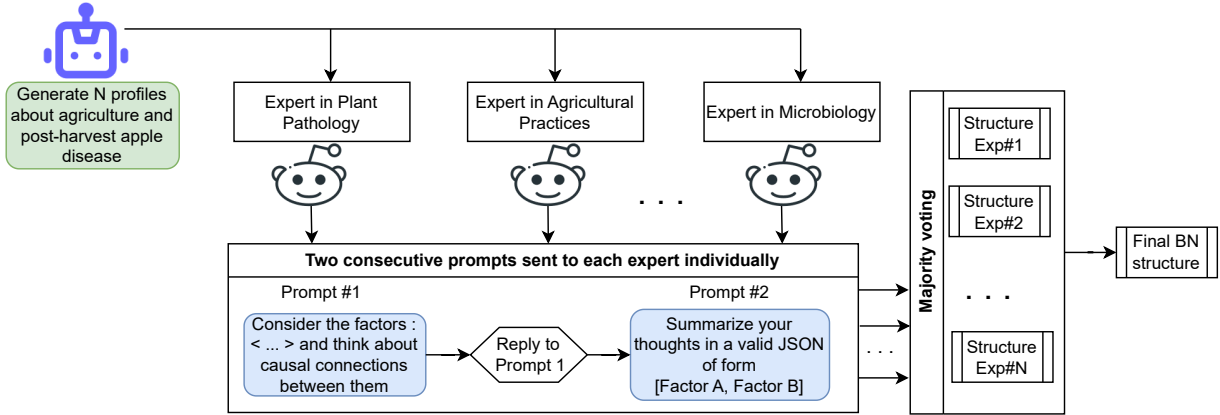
Generate N profiles about agriculture and post-harvest apple disease

Expert in Plant Pathology

Expert in Agricultural Practices

Expert in Microbiology

. . .

Two consecutive prompts sent to each expert individually

Prompt #1

Consider the factors : < ... > and think about causal connections between them

Reply to Prompt 1

Prompt #2

Summarize your thoughts in a valid JSON of form [Factor A, Factor B]

. . .

Majority voting

Structure Exp#1

Structure Exp#2

. . .

Structure Exp#N

Final BN structure